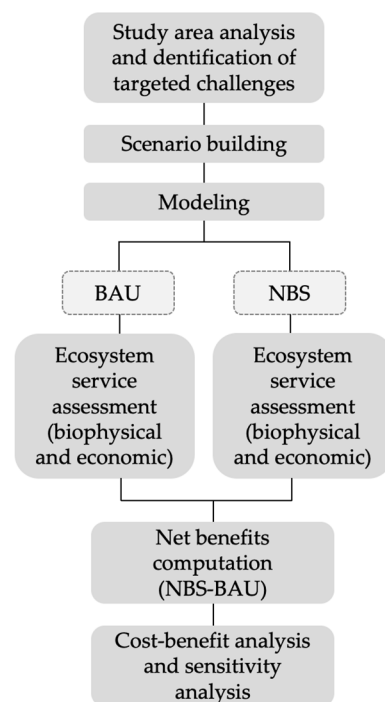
Study area analysis and dentification of targeted challenges

Scenario building

Modeling

BAU

NBS

Ecosystem service assessment (biophysical and economic)

Ecosystem service assessment (biophysical and economic)

Net benefits computation (NBS-BAU)

Cost-benefit analysis and sensitivity analysis